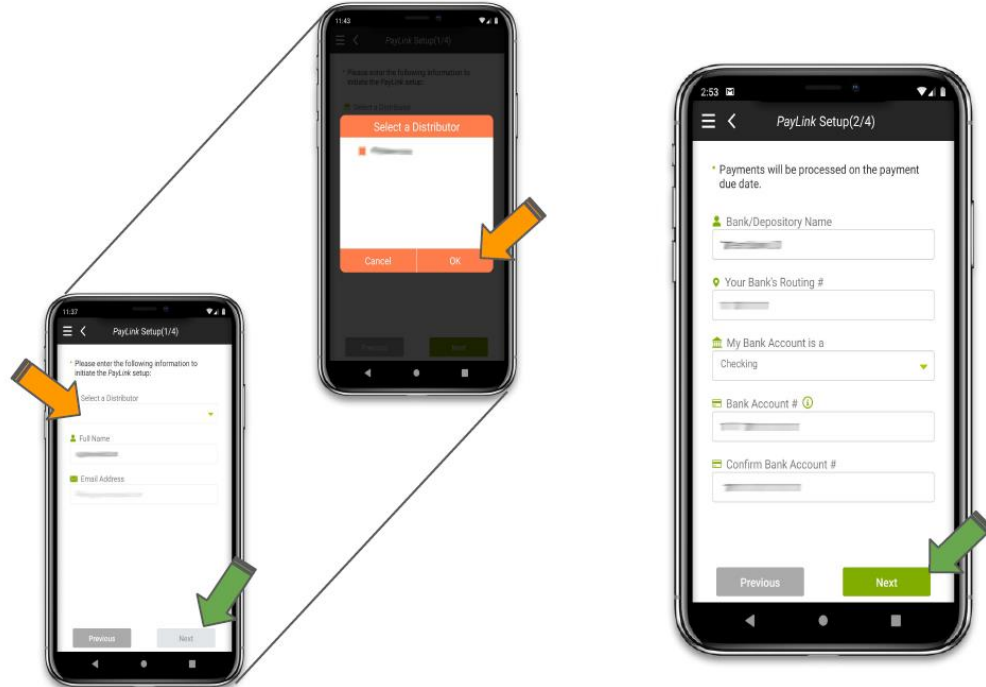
11:37

PayLink Setup(1/4)

* Please enter the following information to initiate the PayLink setup:

Select a Distributor

Full Name

Email Address

Previous

Next

11:43

PayLink Setup(1/4)

* Please enter the following information to initiate the PayLink setup:

Select a Distributor

Select a Distributor

Cancel

OK

Previous

Next

2:53

PayLink Setup(2/4)

* Payments will be processed on the payment due date.

Bank/Depository Name

Your Bank's Routing #

My Bank Account is a

Checking

Bank Account #

Confirm Bank Account #

Previous

Next